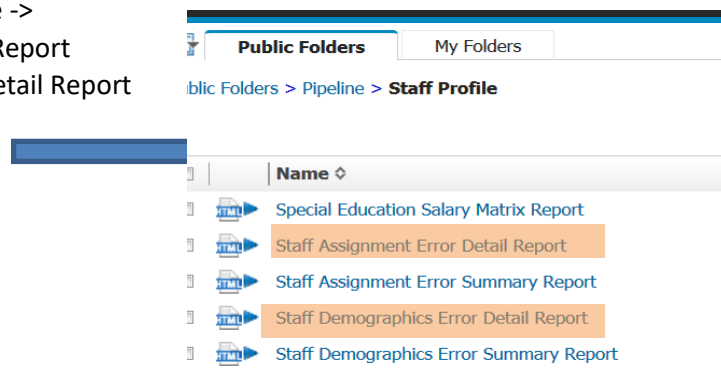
e ->
Report
etail Report

Public Folders
My Folders

blic Folders > Pipeline > Staff Profile

Name ◇

HTML Special Education Salary Matrix Report
HTML Staff Assignment Error Detail Report
HTML Staff Assignment Error Summary Report
HTML Staff Demographics Error Detail Report
HTML Staff Demographics Error Summary Report